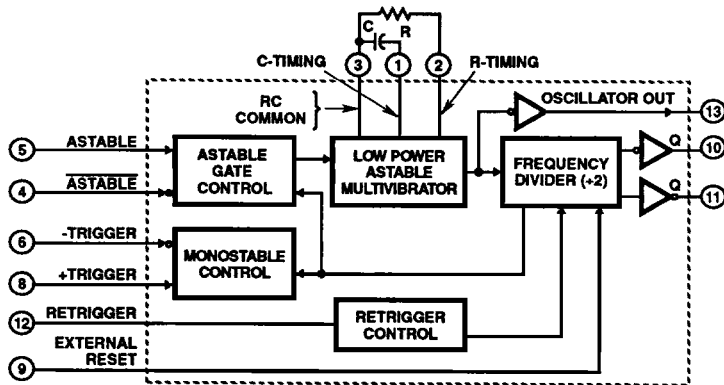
C
R
3
1
2
C-TIMING
R-TIMING
RC COMMON
OSCILLATOR OUT
13
5
ASTABLE
ASTABLE GATE CONTROL
LOW POWER ASTABLE MULTIVIBRATOR
FREQUENCY DIVIDER (÷2)
Q
10
4
$\overline{\text{ASTABLE}}$
Q
11
6
-TRIGGER
MONOSTABLE CONTROL
8
+TRIGGER
RETRIGGER
12
RETRIGGER CONTROL
EXTERNAL RESET
9